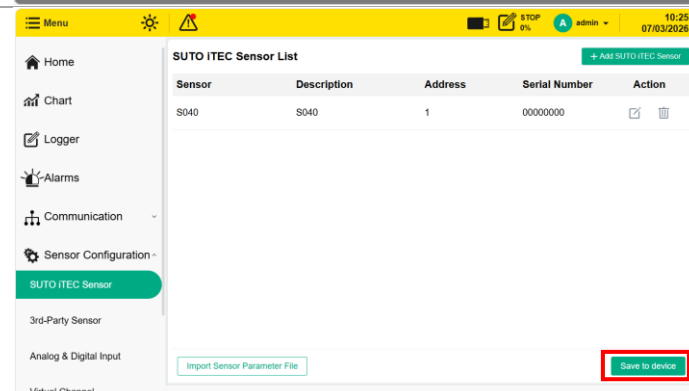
Menu

STOP 0%

A admin

10:25 07/03/2026

Home

Chart

Logger

Alarms

Communication

Sensor Configuration

SUTO iTEC Sensor

3rd-Party Sensor

Analog & Digital Input

Virtual Channel

SUTO iTEC Sensor List

+ Add SUTO iTEC Sensor

| Sensor | Description | Address | Serial Number | Action |
|---|---|---|---|---|
| S040 | S040 | 1 | 00000000 | |

Import Sensor Parameter File

Save to device